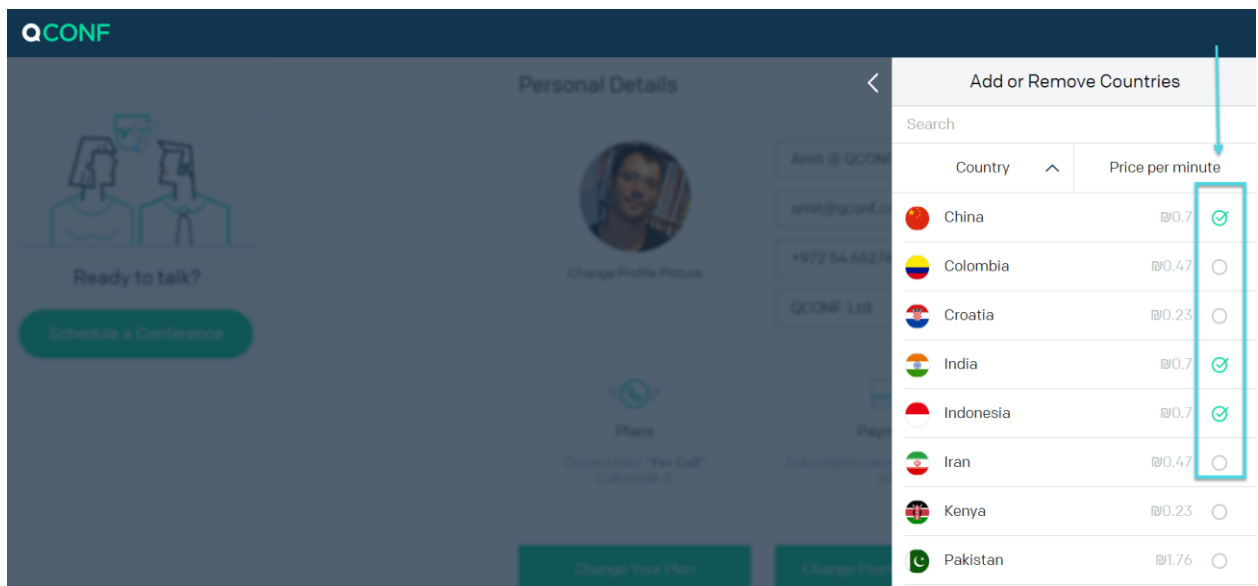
QCONF

Personal Details

Ready to talk?

Schedule a Conference

Change Profile Picture

Amit @ QCONF

amit@qconf.c

+972 54 6627

QCONF Ltd.

Plans

Current Plan: "Per Call"
Call credit: 0

Paym

Subscription

Change Your Plan

Change Pay

Add or Remove Countries

Search

| Country | Price per minute |
|---|---|
| China | ₪0.7 |
| Colombia | ₪0.47 |
| Croatia | ₪0.23 |
| India | ₪0.7 |
| Indonesia | ₪0.7 |
| Iran | ₪0.47 |
| Kenya | ₪0.23 |
| Pakistan | ₪1.76 |